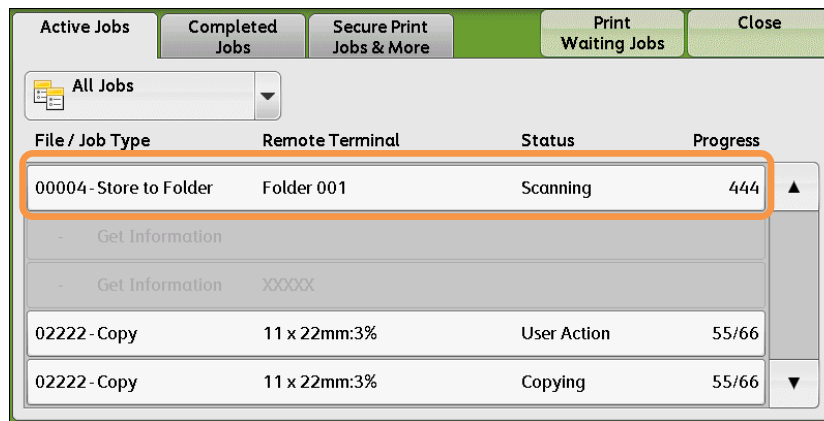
Active Jobs | Completed Jobs | Secure Print Jobs & More | Print Waiting Jobs | Close

All Jobs

| File / Job Type | Remote Terminal | Status | Progress |
|---|---|---|---|
| 00004 - Store to Folder | Folder 001 | Scanning | 444 |
| - Get Information | | | |
| - Get Information | XXXXX | | |
| 02222 - Copy | 11 x 22mm:3% | User Action | 55/66 |
| 02222 - Copy | 11 x 22mm:3% | Copying | 55/66 |